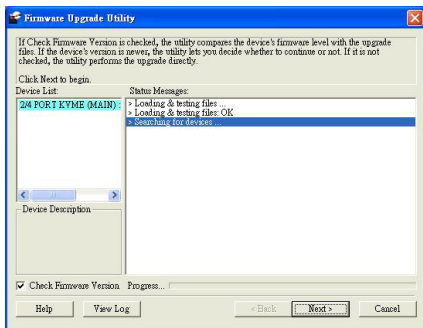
Firmware Upgrade Utility

If Check Firmware Version is checked, the utility compares the device's firmware level with the upgrade files. If the device's version is newer, the utility lets you decide whether to continue or not. If it is not checked, the utility performs the upgrade directly.

Click Next to begin.

Device List:

2/4 PORT KVME (MAIN) :

Status Messages:

> Loading & testing files ...
> Loading & testing files: OK
> Searching for devices ...

Device Description

Check Firmware Version

Progress...

Help

View Log

< Back

Next >

Cancel